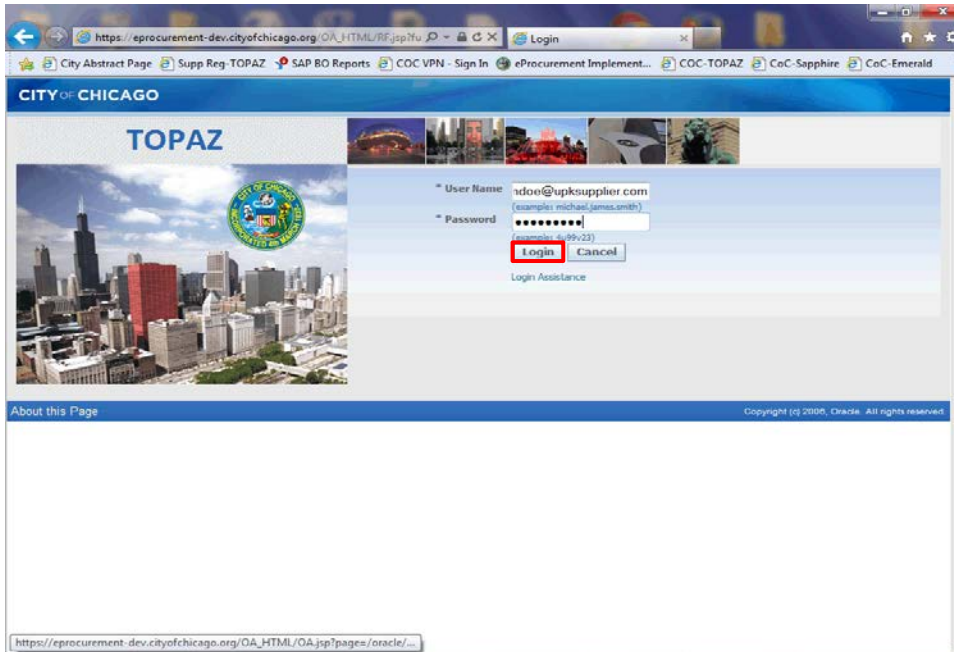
https://eprocurement-dev.cityofchicago.org/OA_HTML/RF.jsp?fu

Login

City Abstract Page Supp Reg-TOPAZ SAP BO Reports COC VPN - Sign In eProcurement Implement... COC-TOPAZ CoC-Sapphire CoC-Emerald

CITY OF CHICAGO

TOPAZ

CITY OF CHICAGO INCORPORATED 4th MARCH 1837

* User Name ndoe@upksupplier.com
(example: michael.james.smith)

* Password ••••••••••
(example: 4u99v23)

Login Cancel

Login Assistance

About this Page

Copyright (c) 2006, Oracle. All rights reserved.

https://eprocurement-dev.cityofchicago.org/OA_HTML/OA.jsp?page=/oracle/...